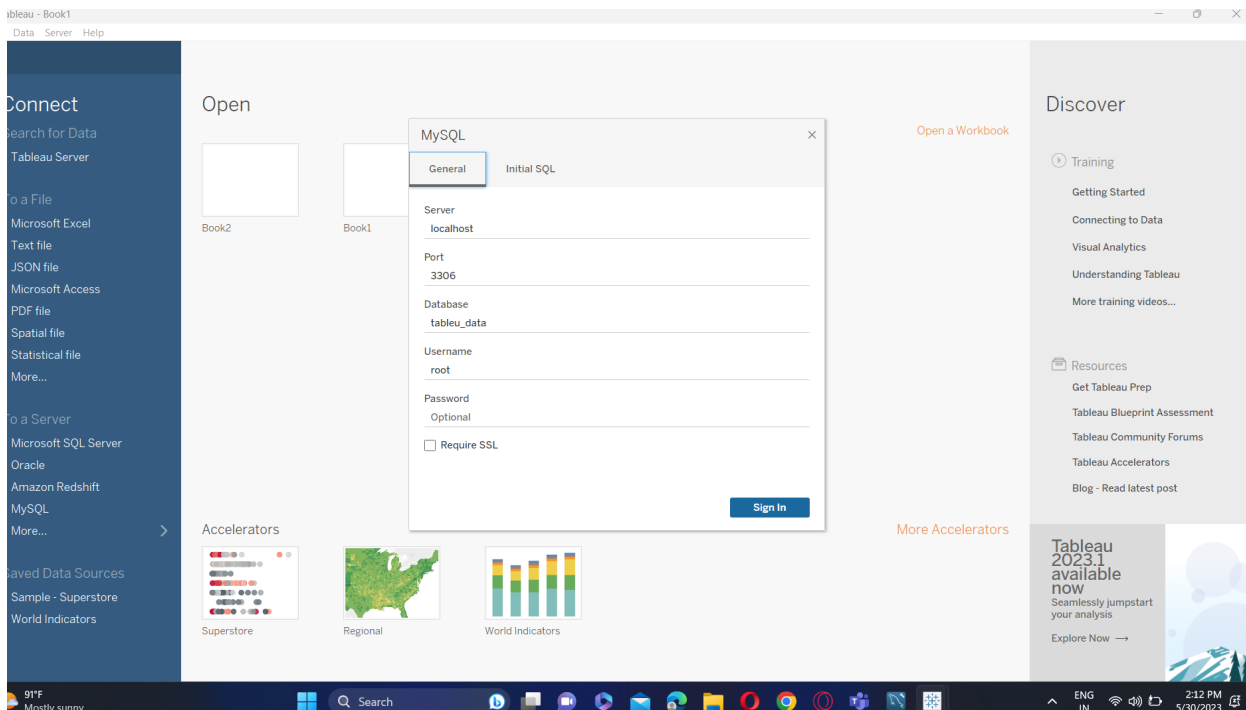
ıbleau - Book1
Data Server Help

onnect
earch for Data
Tableau Server
o a File
Microsoft Excel
Text file
JSON file
Microsoft Access
PDF file
Spatial file
Statistical file
More...
o a Server
Microsoft SQL Server
Oracle
Amazon Redshift
MySQL
More...
aved Data Sources
Sample - Superstore
World Indicators

Open
Book2
Book1
Open a Workbook

MySQL
General
Initial SQL
Server
localhost
Port
3306
Database
tableu_data
Username
root
Password
Optional
Require SSL
Sign In

Accelerators
More Accelerators
Superstore
Regional
World Indicators

Discover
Training
Getting Started
Connecting to Data
Visual Analytics
Understanding Tableau
More training videos...
Resources
Get Tableau Prep
Tableau Blueprint Assessment
Tableau Community Forums
Tableau Accelerators
Blog - Read latest post

Tableau 2023.1 available now
Seamlessly jumpstart your analysis
Explore Now →

91°F
Mostly sunny
Search
ENG IN
2:12 PM
5/30/2023